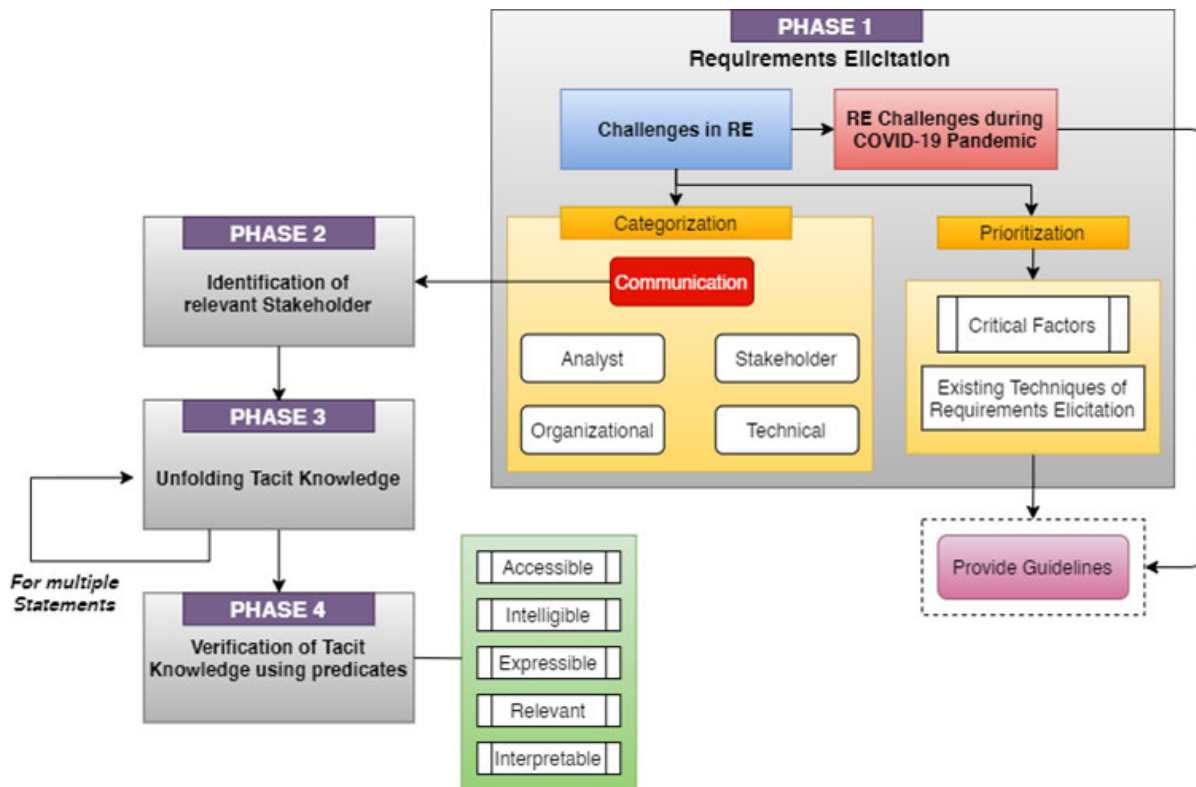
PHASE 1
Requirements Elicitation

Challenges in RE

RE Challenges during COVID-19 Pandemic

Categorization

Communication

Analyst

Stakeholder

Organizational

Technical

Prioritization

Critical Factors

Existing Techniques of Requirements Elicitation

Provide Guidelines

PHASE 2
Identification of relevant Stakeholder

PHASE 3
Unfolding Tacit Knowledge

For multiple Statements

PHASE 4
Verification of Tacit Knowledge using predicates

Accessible

Intelligible

Expressible

Relevant

Interpretable